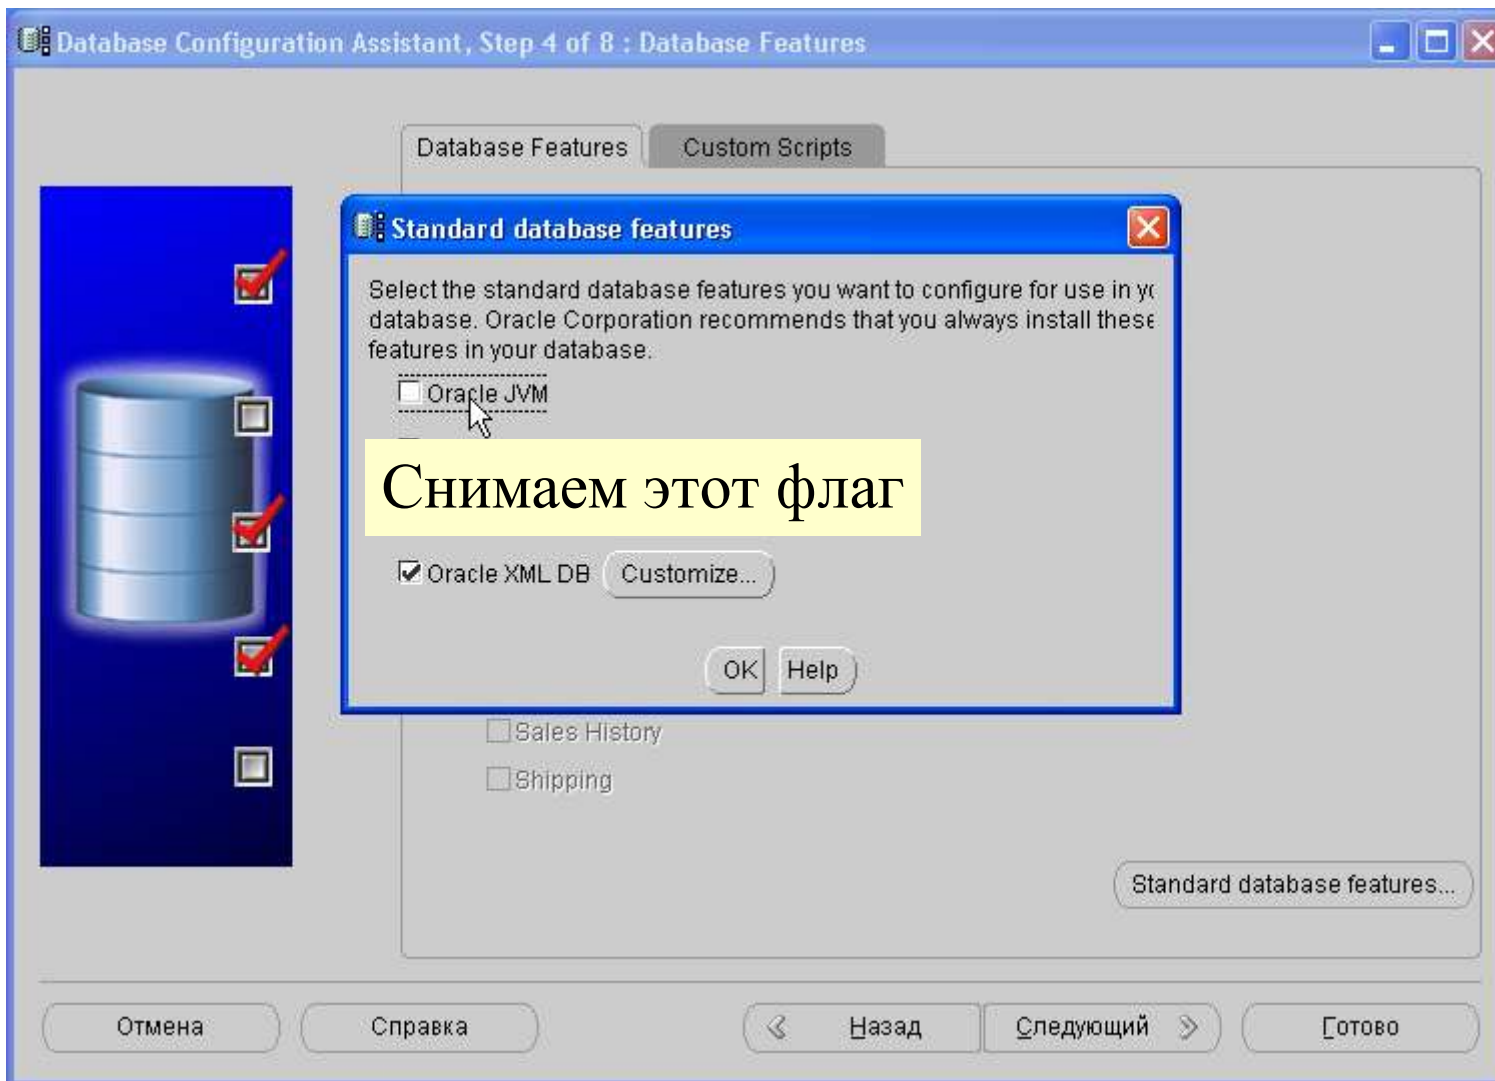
Database Configuration Assistant, Step 4 of 8 : Database Features

Database Features

Custom Scripts

Standard database features

Select the standard database features you want to configure for use in y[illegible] database. Oracle Corporation recommends that you always install these features in your database.

Oracle JVM

Снимаем этот флаг

Oracle XML DB

Customize...

OK

Help

Sales History

Shipping

Standard database features...

Отмена

Справка

Назад

Следующий

Готово